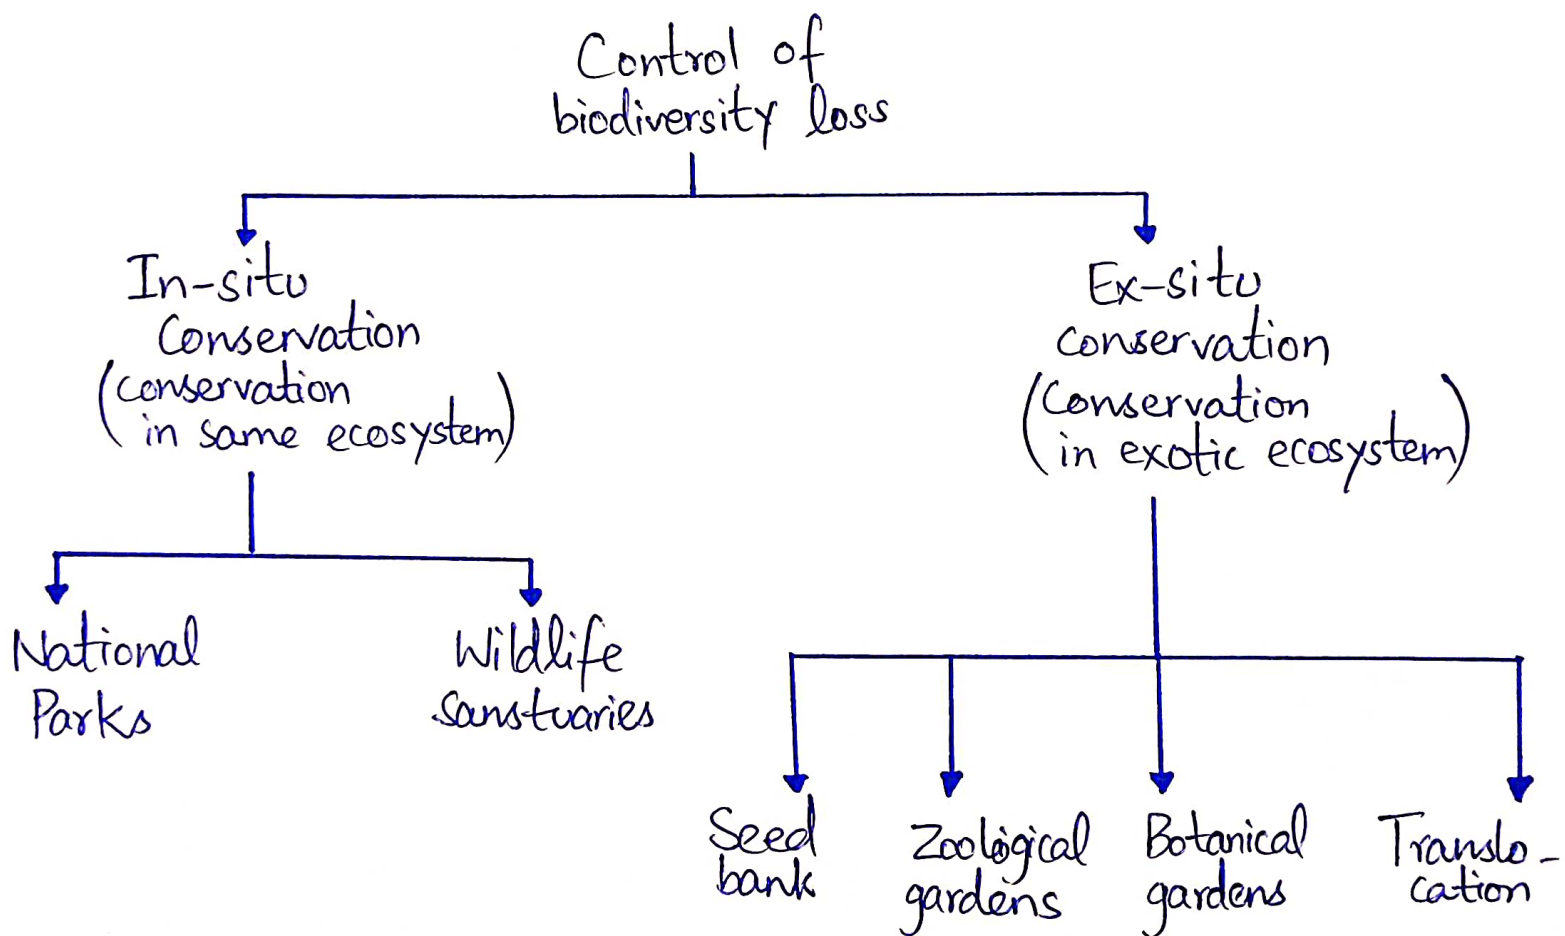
Control of biodiversity loss

In-situ Conservation (conservation in same ecosystem)

Ex-situ conservation (Conservation in exotic ecosystem)

National Parks

Wildlife Sanstuaries

Seed bank

Zoological gardens

Botanical gardens

Translocation